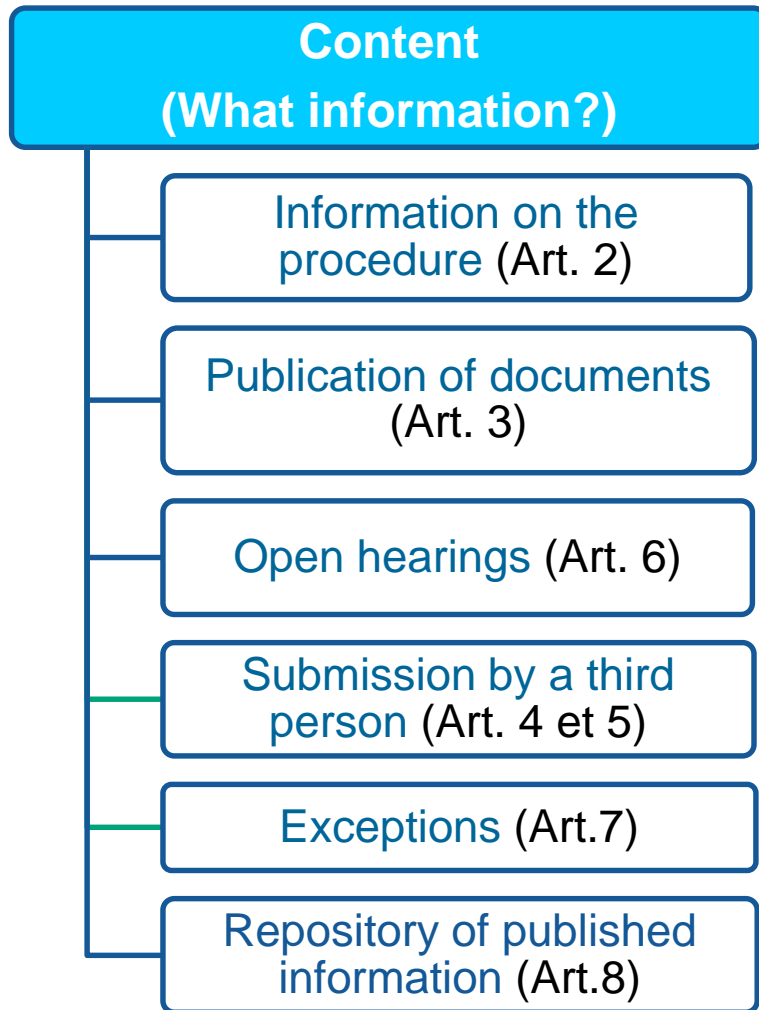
Content
(What information?)

Information on the procedure (Art. 2)

Publication of documents (Art. 3)

Open hearings (Art. 6)

Submission by a third person (Art. 4 et 5)

Exceptions (Art.7)

Repository of published information (Art.8)